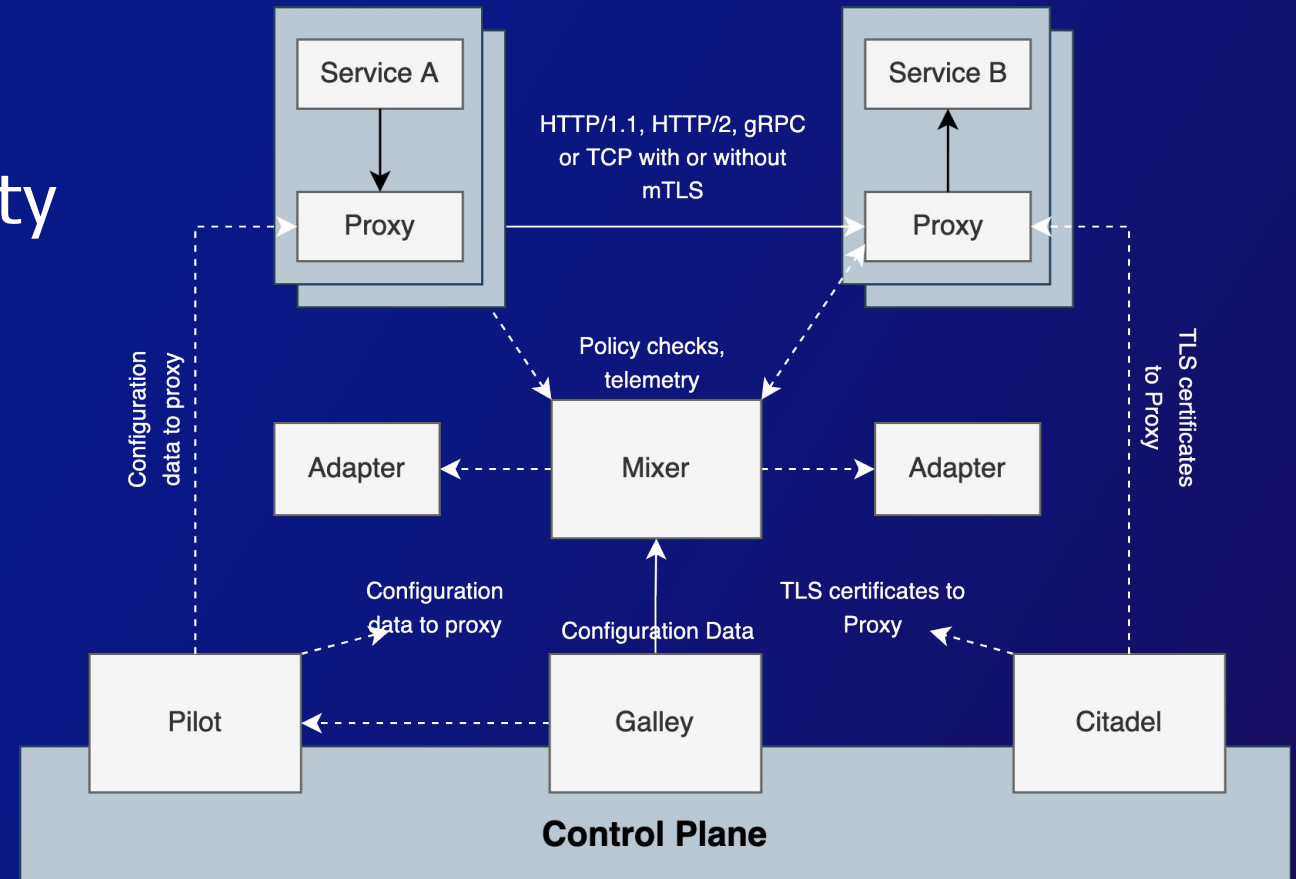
ty

Service A

Proxy

HTTP/1.1, HTTP/2, gRPC or TCP with or without mTLS

Service B

Proxy

Configuration data to proxy

Policy checks, telemetry

TLS certificates to Proxy

Adapter

Mixer

Adapter

Configuration data to proxy

Configuration Data

TLS certificates to Proxy

Pilot

Galley

Citadel

Control Plane